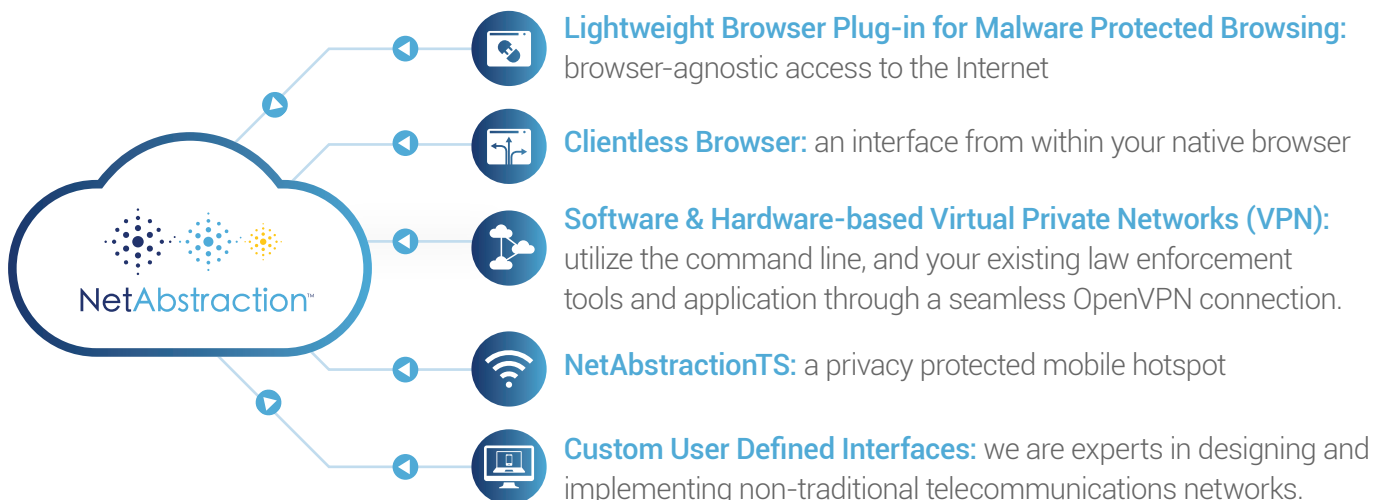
NetAbstraction™

Lightweight Browser Plug-in for Malware Protected Browsing: browser-agnostic access to the Internet

Clientless Browser: an interface from within your native browser

Software & Hardware-based Virtual Private Networks (VPN): utilize the command line, and your existing law enforcement tools and application through a seamless OpenVPN connection.

NetAbstractionTS: a privacy protected mobile hotspot

Custom User Defined Interfaces: we are experts in designing and implementing non-traditional telecommunications networks.